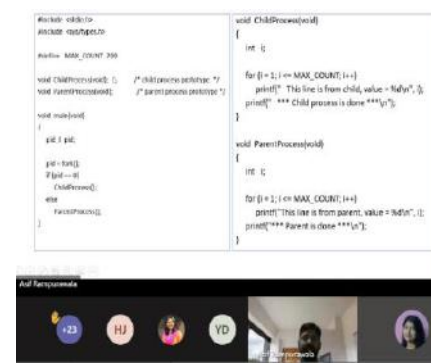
#include <stdio.h>
#include <sys/types.h>

#define MAX_COUNT 200

void ChildProcess(void); /* child process prototype */
void ParentProcess(void); /* parent process prototype */

void main(void)
{
pid_t pid;

pid = fork();
if (pid == 0)
ChildProcess();
else
ParentProcess();
}

void ChildProcess(void)
{
int i;

for (i = 1; i <= MAX_COUNT; i++)
printf(" This line is from child, value = %d\n", i);
printf(" *** Child process is done ***\n");
}

void ParentProcess(void)
{
int i;

for (i = 1; i <= MAX_COUNT; i++)
printf("This line is from parent, value = %d\n", i);
printf("*** Parent is done ***\n");
}

Asif Rampurawala

+23

HJ

YD

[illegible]